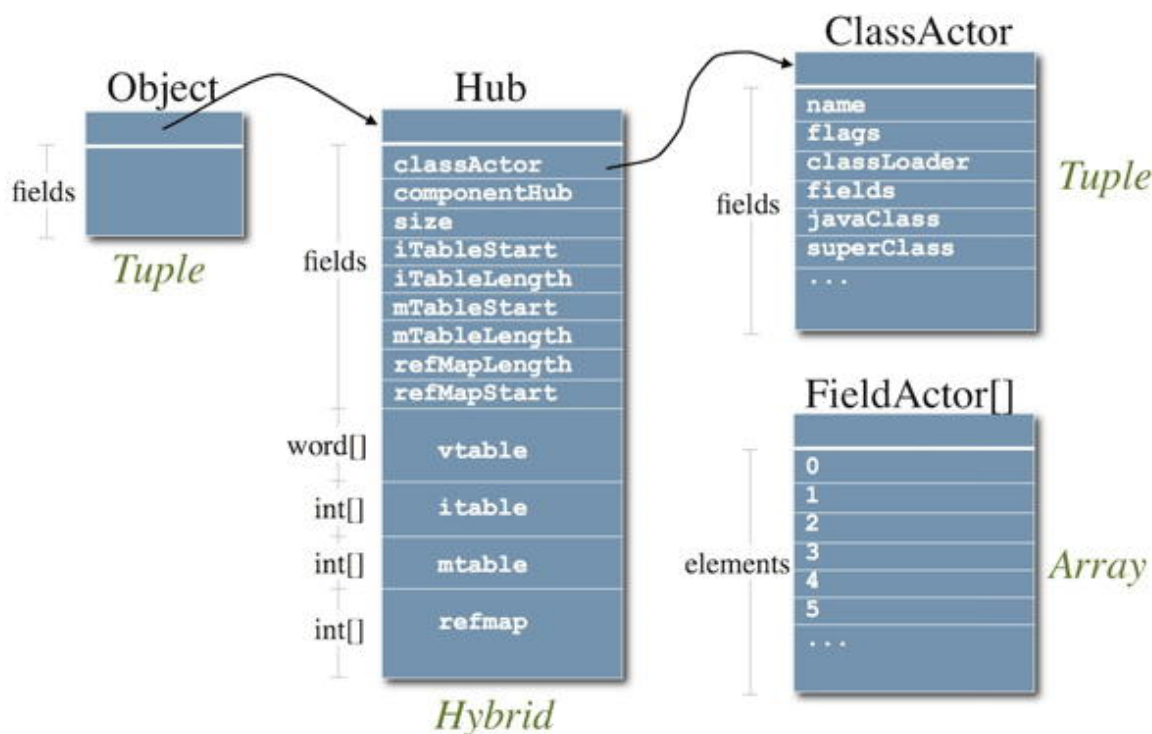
Object

fields

Tuple

Hub

fields

classActor
componentHub
size
iTableStart
iTableLength
mTableStart
mTableLength
refMapLength
refMapStart

word[]
vtable

int[]
itable

int[]
mtable

int[]
refmap

Hybrid

ClassActor

fields

name
flags
classLoader
fields
javaClass
superClass
...

Tuple

FieldActor[]

elements

0
1
2
3
4
5
...

Array